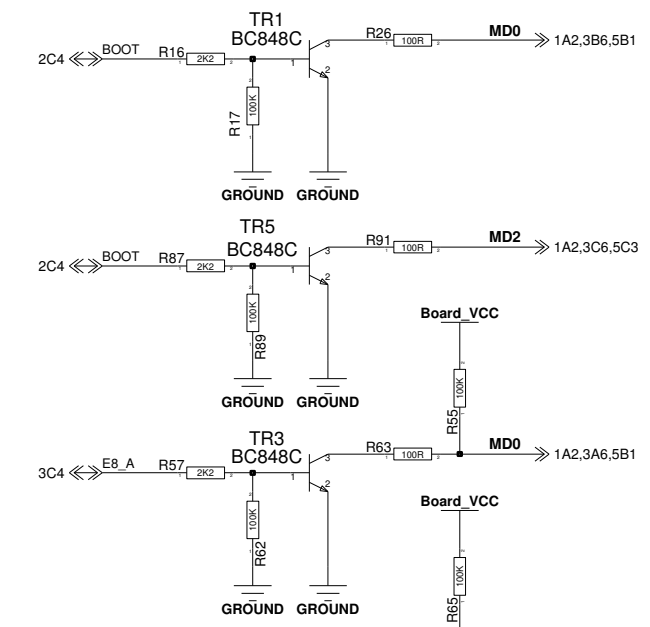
TR1
BC848C
2C4
BOOT
R16
2K2
1
2
1
3
2
R26
100R
1
2
MD0
1A2,3B6,5B1
R17
100K
GROUND
GROUND

TR5
BC848C
2C4
BOOT
R87
2K2
1
2
1
3
2
R91
100R
1
2
MD2
1A2,3C6,5C3
100K
R89
GROUND
GROUND
Board_VCC
100K
R55

TR3
BC848C
3C4
E8_A
R57
2K2
1
2
1
3
2
R63
100R
1
2
MD0
1A2,3A6,5B1
100K
R62
GROUND
GROUND
Board_VCC
100K
R65